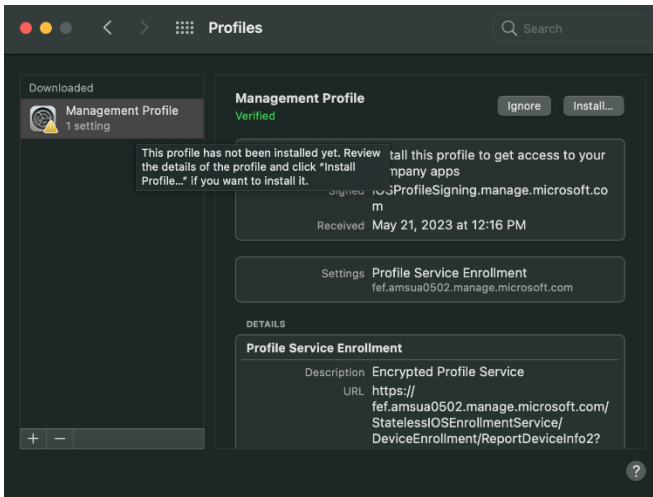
Profiles

Search

Downloaded

Management Profile
1 setting

Management Profile
Verified

Ignore

Install...

This profile has not been installed yet. Review the details of the profile and click "Install Profile..." if you want to install it.

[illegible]tall this profile to get access to your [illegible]mpany apps

Signed IOSProfileSigning.manage.microsoft.com

Received May 21, 2023 at 12:16 PM

Settings Profile Service Enrollment
fef.amsua0502.manage.microsoft.com

DETAILS

Profile Service Enrollment

Description Encrypted Profile Service

URL https://fef.amsua0502.manage.microsoft.com/StatelessIOSEnrollmentService/DeviceEnrollment/ReportDeviceInfo2?

+ −

?